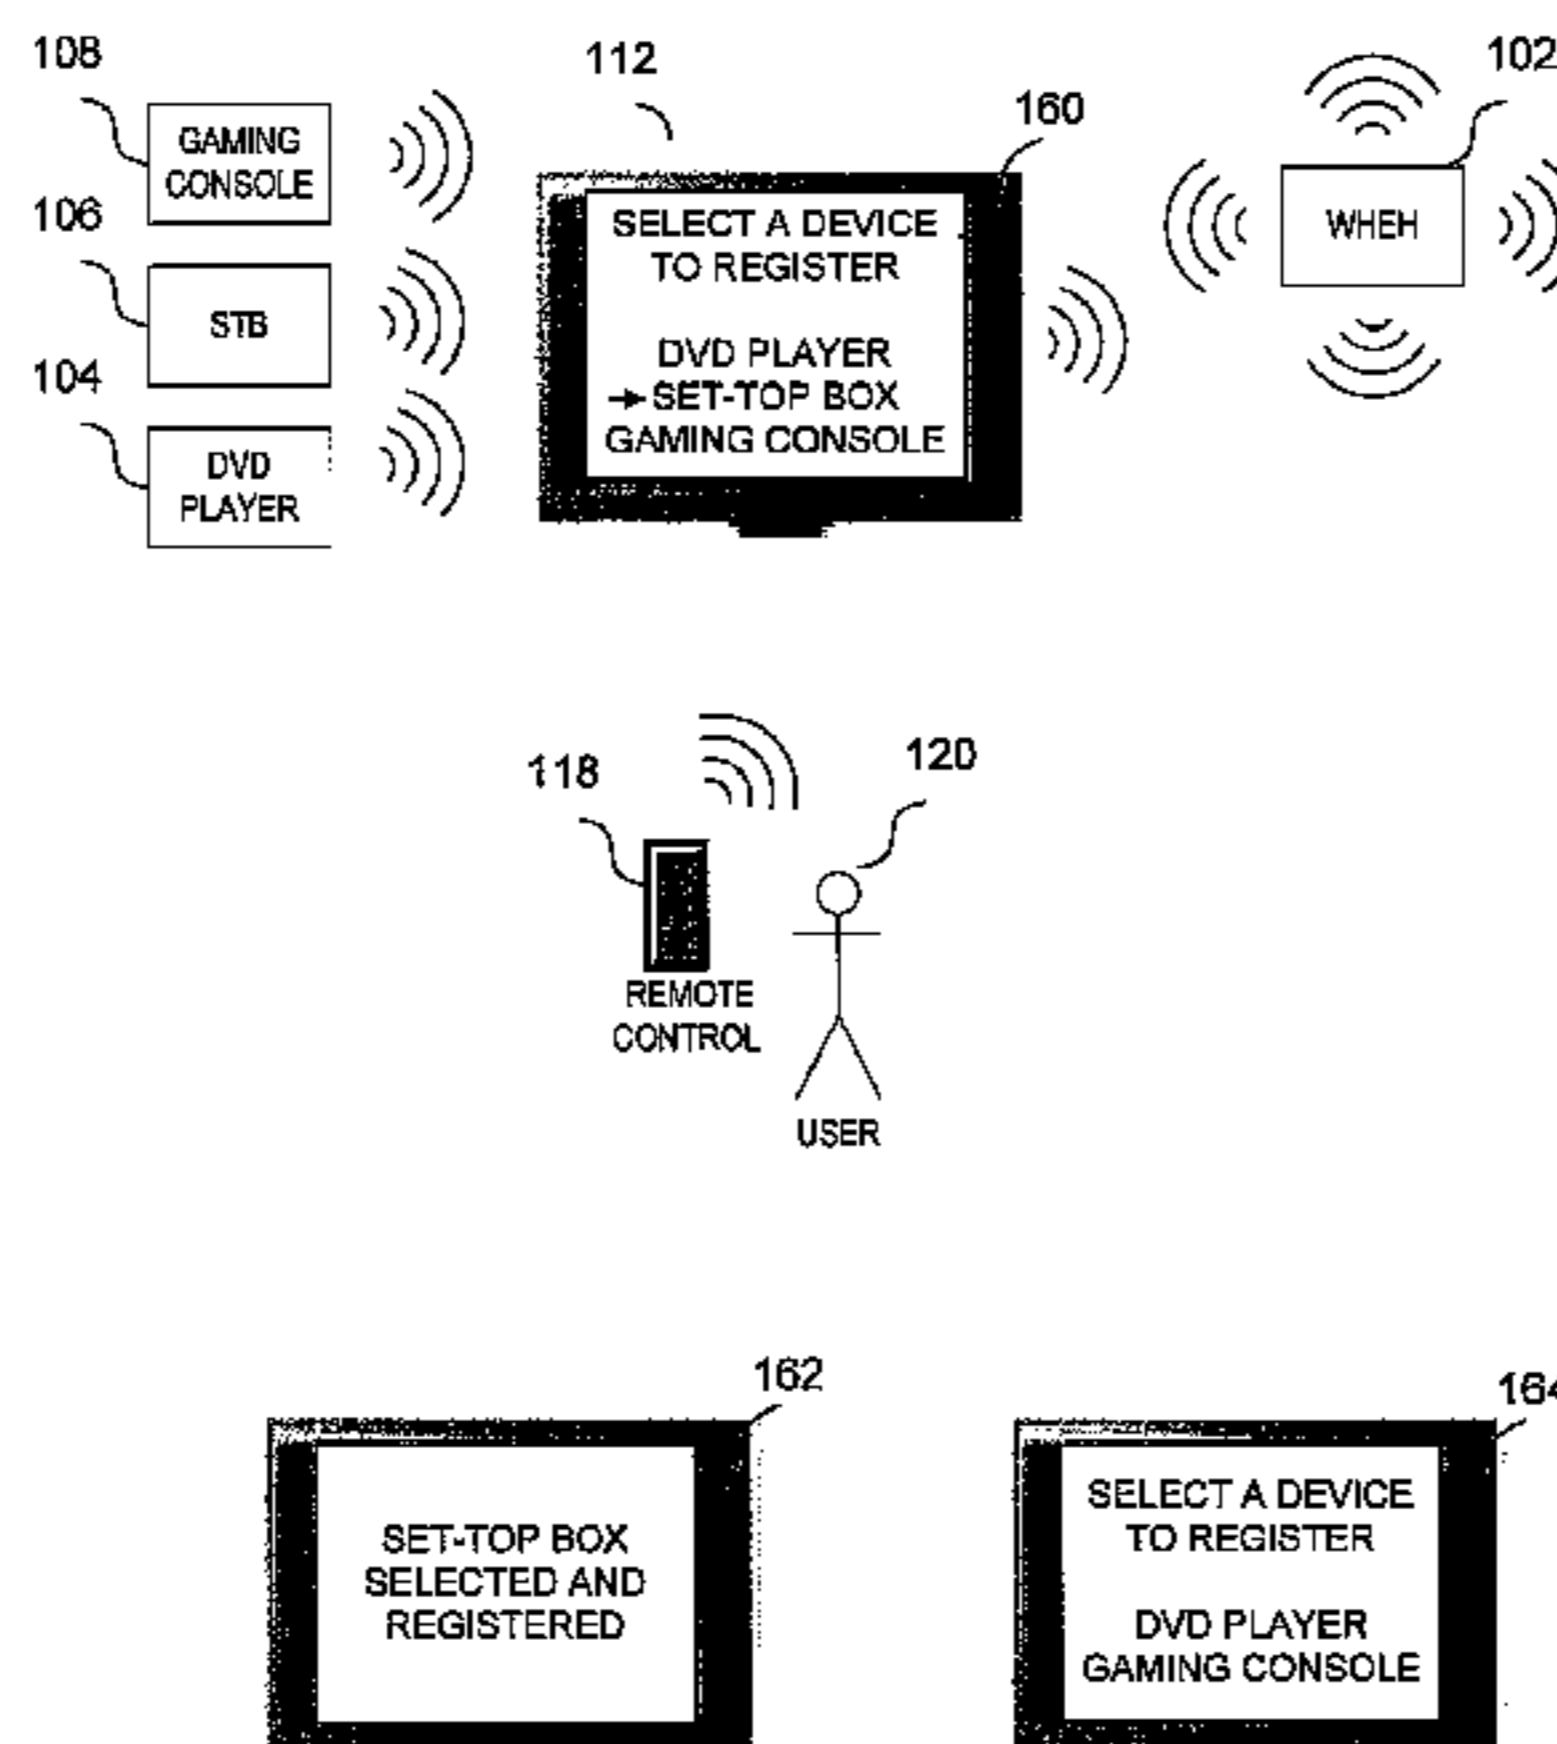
108

GAMING CONSOLE

106

STB

104

DVD PLAYER

112

160

SELECT A DEVICE TO REGISTER

DVD PLAYER
→SET-TOP BOX
GAMING CONSOLE

102

WHEH

118

120

REMOTE CONTROL

USER

162

SET-TOP BOX SELECTED AND REGISTERED

164

SELECT A DEVICE TO REGISTER

DVD PLAYER
GAMING CONSOLE